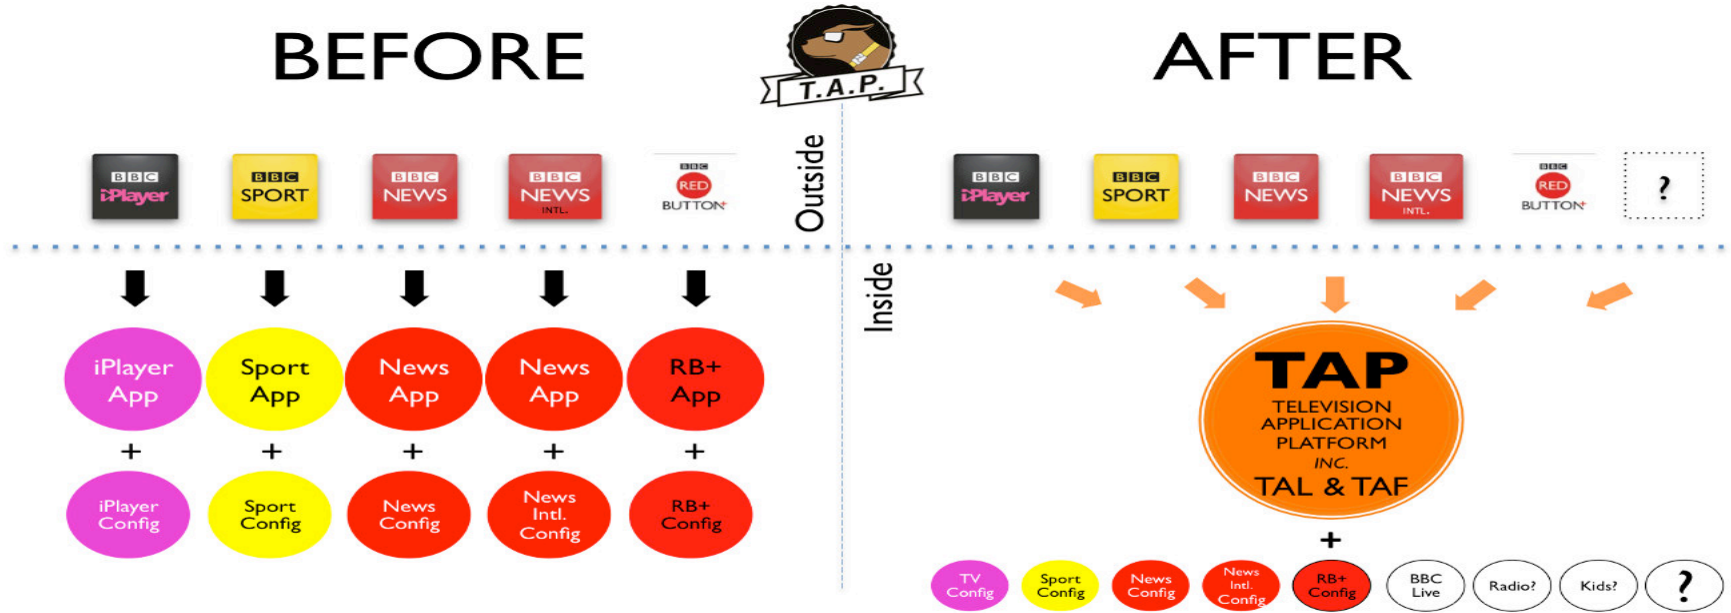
BEFORE

T.A.P.

AFTER

BBC iPlayer
BBC SPORT
BBC NEWS
BBC NEWS INTL.
BBC RED BUTTON

Outside

BBC iPlayer
BBC SPORT
BBC NEWS
BBC NEWS INTL.
BBC RED BUTTON
?

Inside

iPlayer App
Sport App
News App
News App
RB+ App

+ + + + +

iPlayer Config
Sport Config
News Config
News Intl. Config
RB+ Config

TAP
TELEVISION APPLICATION PLATFORM
INC.
TAL & TAF

+

TV Config
Sport Config
News Config
News Intl. Config
RB+ Config
BBC Live
Radio?
Kids?
?